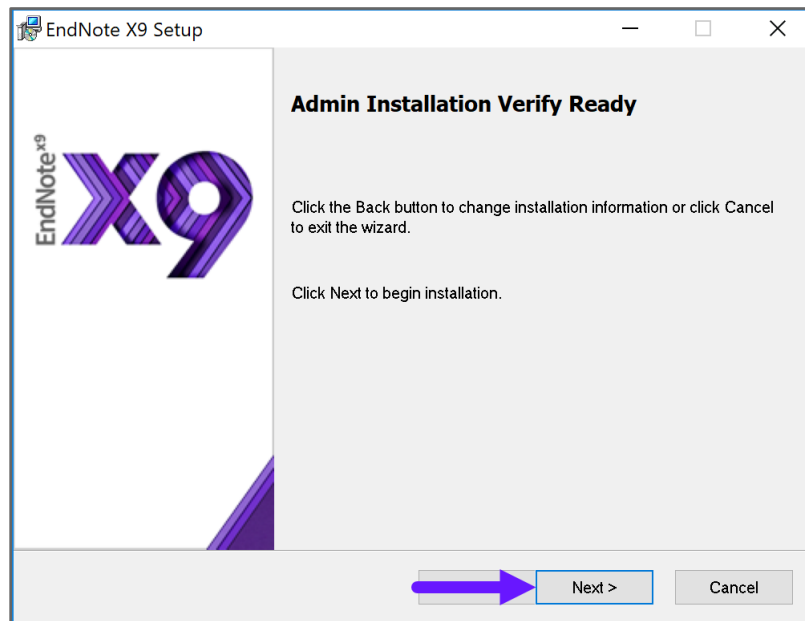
EndNote X9 Setup

EndNote X9

X9

Admin Installation Verify Ready

Click the Back button to change installation information or click Cancel to exit the wizard.

Click Next to begin installation.

Next >

Cancel